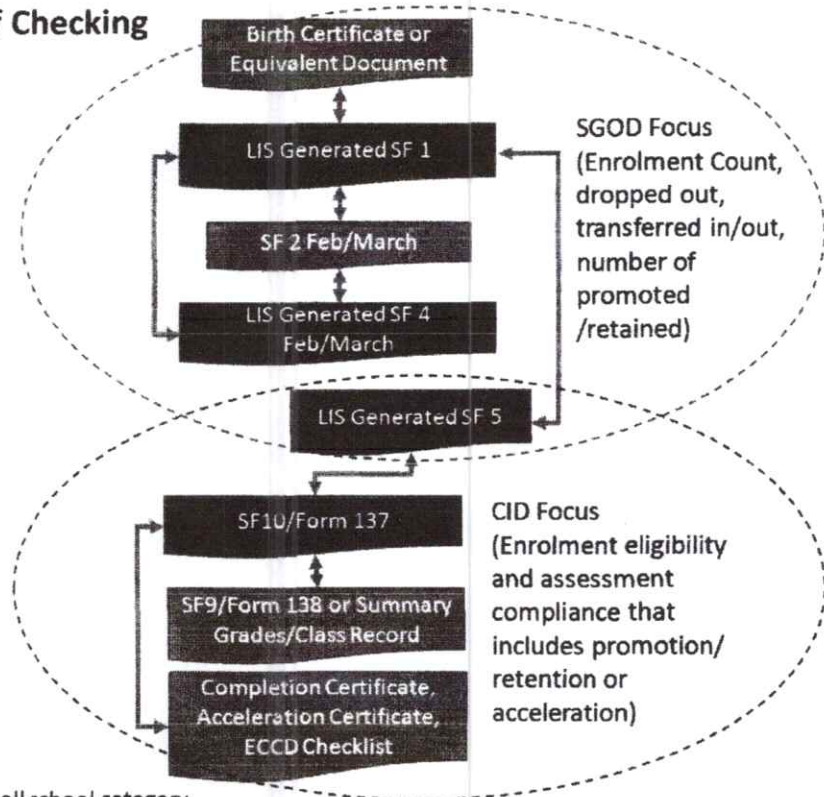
F Checking

Birth Certificate or Equivalent Document

LIS Generated SF 1

SF 2 Feb/March

LIS Generated SF 4 Feb/March

SGOD Focus (Enrolment Count, dropped out, transferred in/out, number of promoted /retained)

LIS Generated SF 5

SF10/Form 137

SF9/Form 138 or Summary Grades/Class Record

Completion Certificate, Acceleration Certificate, ECCD Checklist

CID Focus (Enrolment eligibility and assessment compliance that includes promotion/ retention or acceleration)

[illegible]ll school category